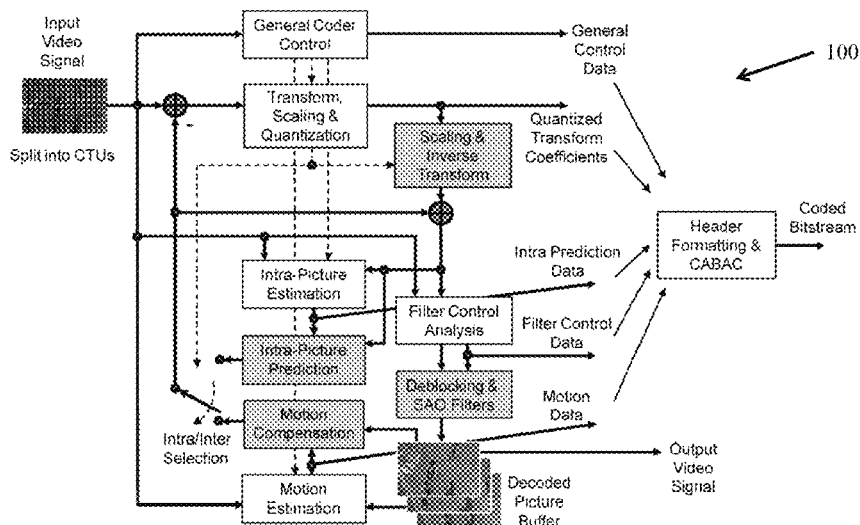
Input Video Signal

Split into CTUs

General Coder Control

Transform, Scaling & Quantization

Scaling & Inverse Transform

General Control Data

100

Quantized Transform Coefficients

Header Formatting & CABAC

Coded Bitstream

Intra Prediction Data

Intra-Picture Estimation

Filter Control Analysis

Filter Control Data

Intra-Picture Prediction

Deblocking & SAO Filters

Motion Data

Motion Compensation

Intra/Inter Selection

Output Video Signal

Decoded Picture Buffer

Motion Estimation